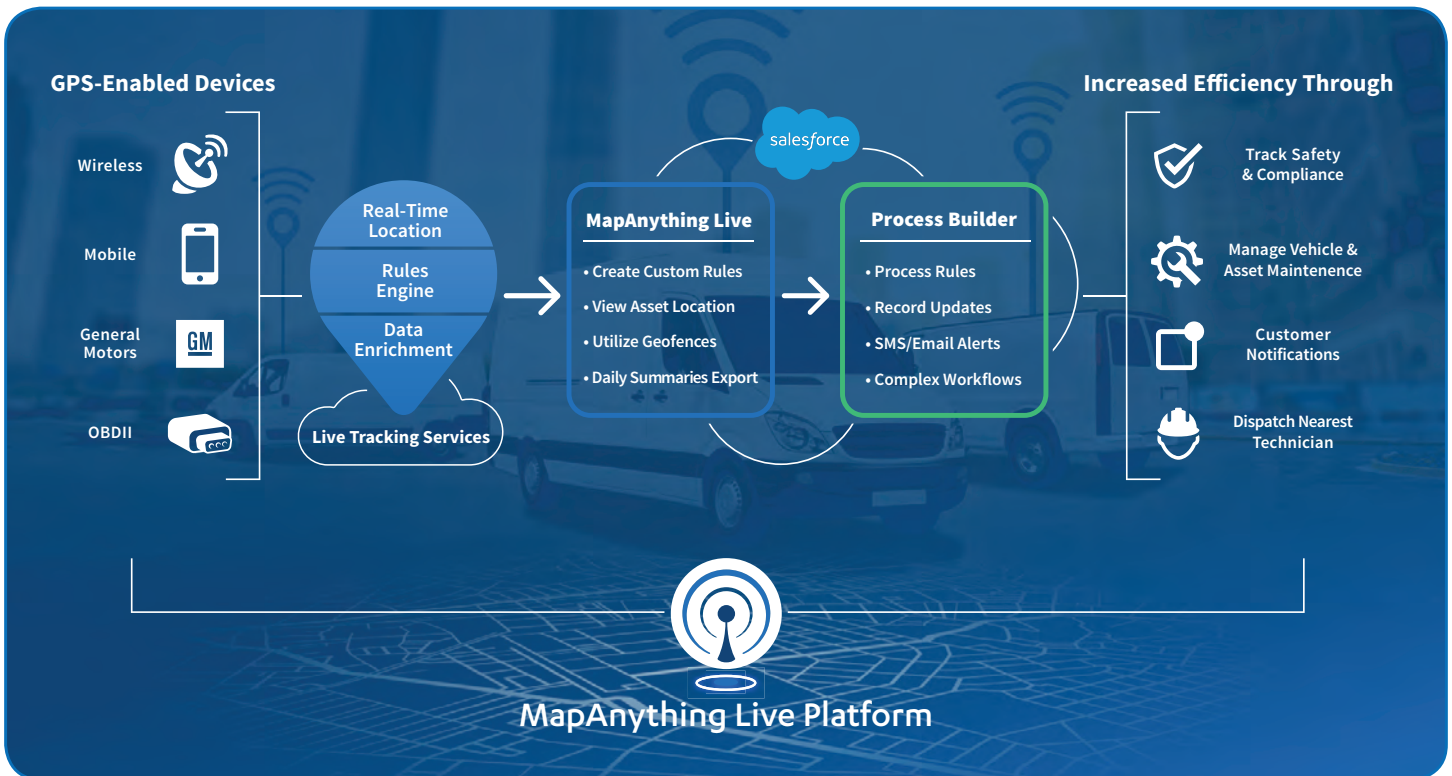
GPS-Enabled Devices

Wireless

Mobile

General Motors

GM

OBDII

Real-Time Location

Rules Engine

Data Enrichment

Live Tracking Services

salesforce

MapAnything Live

• Create Custom Rules
• View Asset Location
• Utilize Geofences
• Daily Summaries Export

Process Builder

• Process Rules
• Record Updates
• SMS/Email Alerts
• Complex Workflows

Increased Efficiency Through

Track Safety & Compliance

Manage Vehicle & Asset Maintenence

Customer Notifications

Dispatch Nearest Technician

MapAnything Live Platform